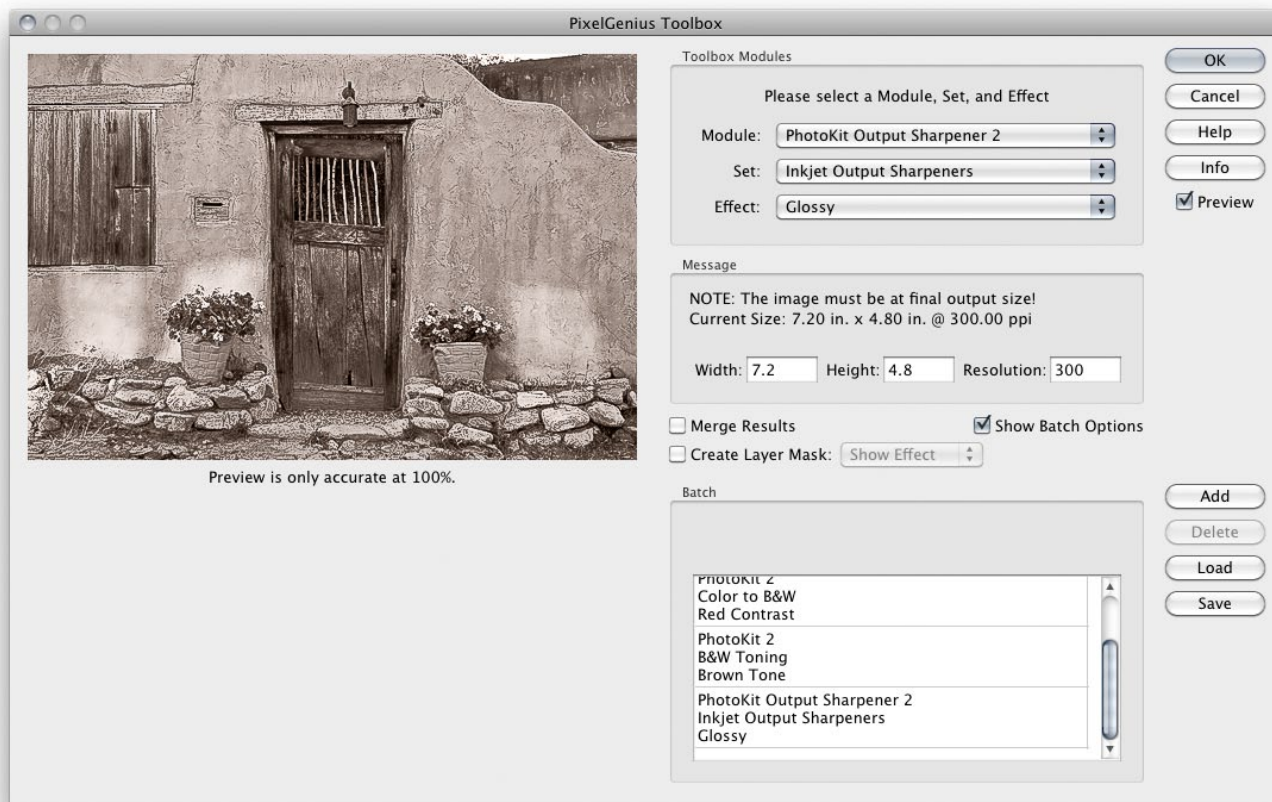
PixelGenius Toolbox

Preview is only accurate at 100%.

Toolbox Modules

Please select a Module, Set, and Effect

Module: PhotoKit Output Sharpener 2

Set: Inkjet Output Sharpeners

Effect: Glossy

Message

NOTE: The image must be at final output size!
Current Size: 7.20 in. x 4.80 in. @ 300.00 ppi

Width: 7.2 Height: 4.8 Resolution: 300

Merge Results

Show Batch Options

Create Layer Mask: Show Effect

Batch

PhotoKit 2
Color to B&W
Red Contrast

PhotoKit 2
B&W Toning
Brown Tone

PhotoKit Output Sharpener 2
Inkjet Output Sharpeners
Glossy

OK

Cancel

Help

Info

Preview

Add

Delete

Load

Save